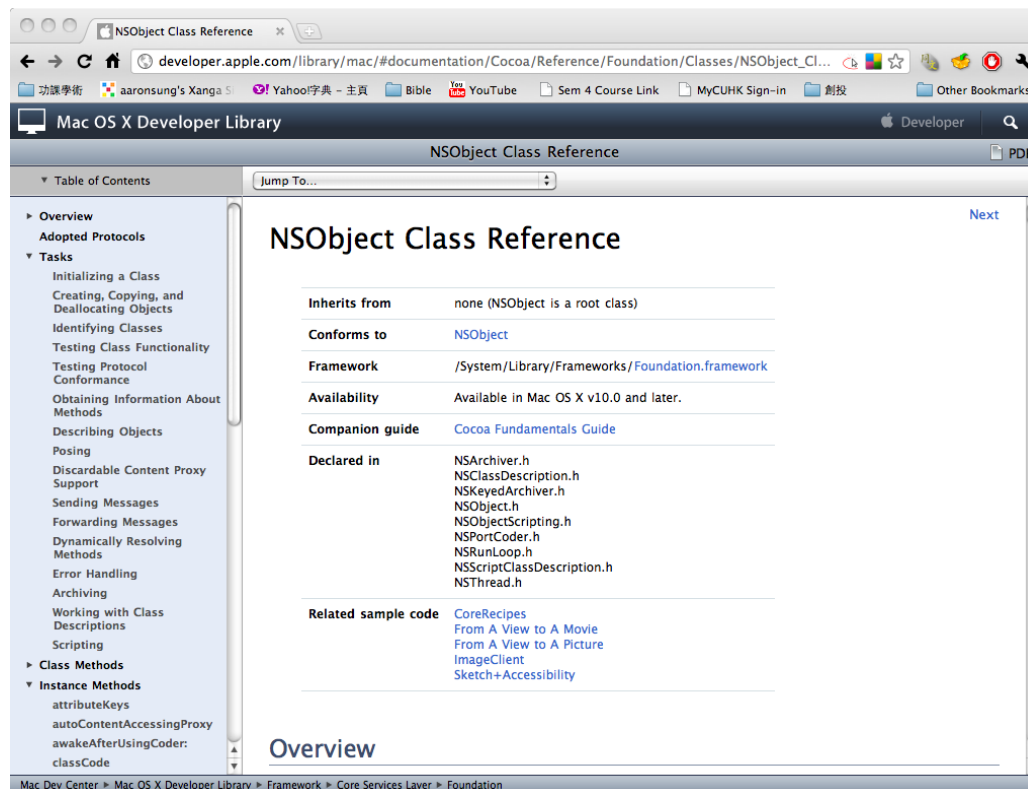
NSObject Class Reference ×

developer.apple.com/library/mac/#documentation/Cocoa/Reference/Foundation/Classes/NSObject_Cl...

功課季術 aaronsung's Xanga S Yahoo!字典 - 主頁 Bible YouTube Sem 4 Course Link MyCUHK Sign-in 創投 Other Bookmarks

Mac OS X Developer Library Developer

NSObject Class Reference PDF

Table of Contents Jump To...

Overview
Adopted Protocols
Tasks
Initializing a Class
Creating, Copying, and Deallocating Objects
Identifying Classes
Testing Class Functionality
Testing Protocol Conformance
Obtaining Information About Methods
Describing Objects
Posing
Discardable Content Proxy Support
Sending Messages
Forwarding Messages
Dynamically Resolving Methods
Error Handling
Archiving
Working with Class Descriptions
Scripting
Class Methods
Instance Methods
attributeKeys
autoContentAccessingProxy
awakeAfterUsingCoder:
classCode

Next

NSObject Class Reference

| Inherits from | none (NSObject is a root class) |
|---|---|
| Conforms to | NSObject |
| Framework | /System/Library/Frameworks/Foundation.framework |
| Availability | Available in Mac OS X v10.0 and later. |
| Companion guide | Cocoa Fundamentals Guide |
| Declared in | NSArchiver.h NSClassDescription.h NSKeyedArchiver.h NSObject.h NSObjectScripting.h NSPortCoder.h NSRunLoop.h NSScriptClassDescription.h NSThread.h |
| Related sample code | CoreRecipes From A View to A Movie From A View to A Picture ImageClient Sketch+Accessibility |

Overview

Mac Dev Center ▸ Mac OS X Developer Library ▸ Framework ▸ Core Services Layer ▸ Foundation